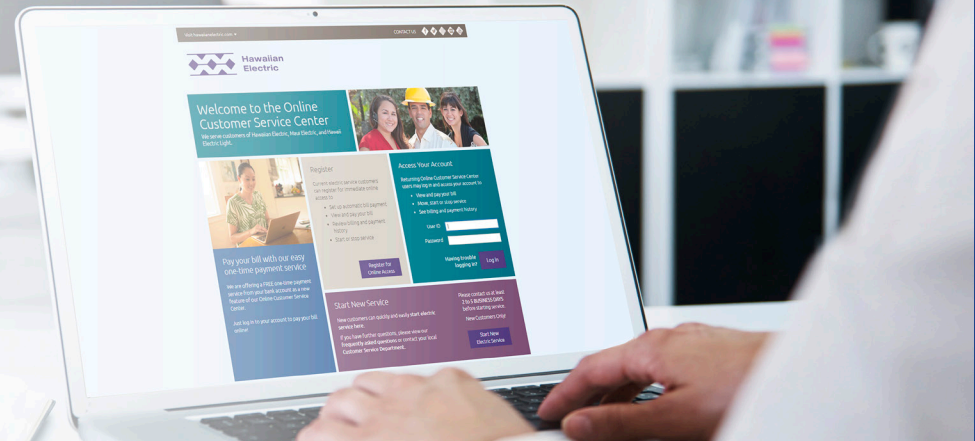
Visit hawaiianelectric.com

CONTACT US

Hawaiian Electric

Welcome to the Online Customer Service Center

We serve customers of Hawaiian Electric, Maui Electric, and Hawaii Electric Light.

Register

Current electric service customers can register for immediate online access to:

Set up automatic bill payment

View and pay your bill

Review billing and payment history

Start or stop service

Register for Online Access

Access Your Account

Returning Online Customer Service Center users may log in and access your account to:

View and pay your bill

Move, start or stop service

See billing and payment history

User ID

Password

Having trouble logging in?

Log In

Pay your bill with our easy one-time payment service

We are offering a FREE one-time payment service from your bank account as a new feature of our Online Customer Service Center.

Just log in to your account to pay your bill online!

Start New Service

New customers can quickly and easily start electric service here.

If you have further questions, please view our frequently asked questions or contact your local Customer Service Department.

Please contact us at least 3 to 5 BUSINESS DAYS before starting service.

New Customers Only!

Start New Electric Service